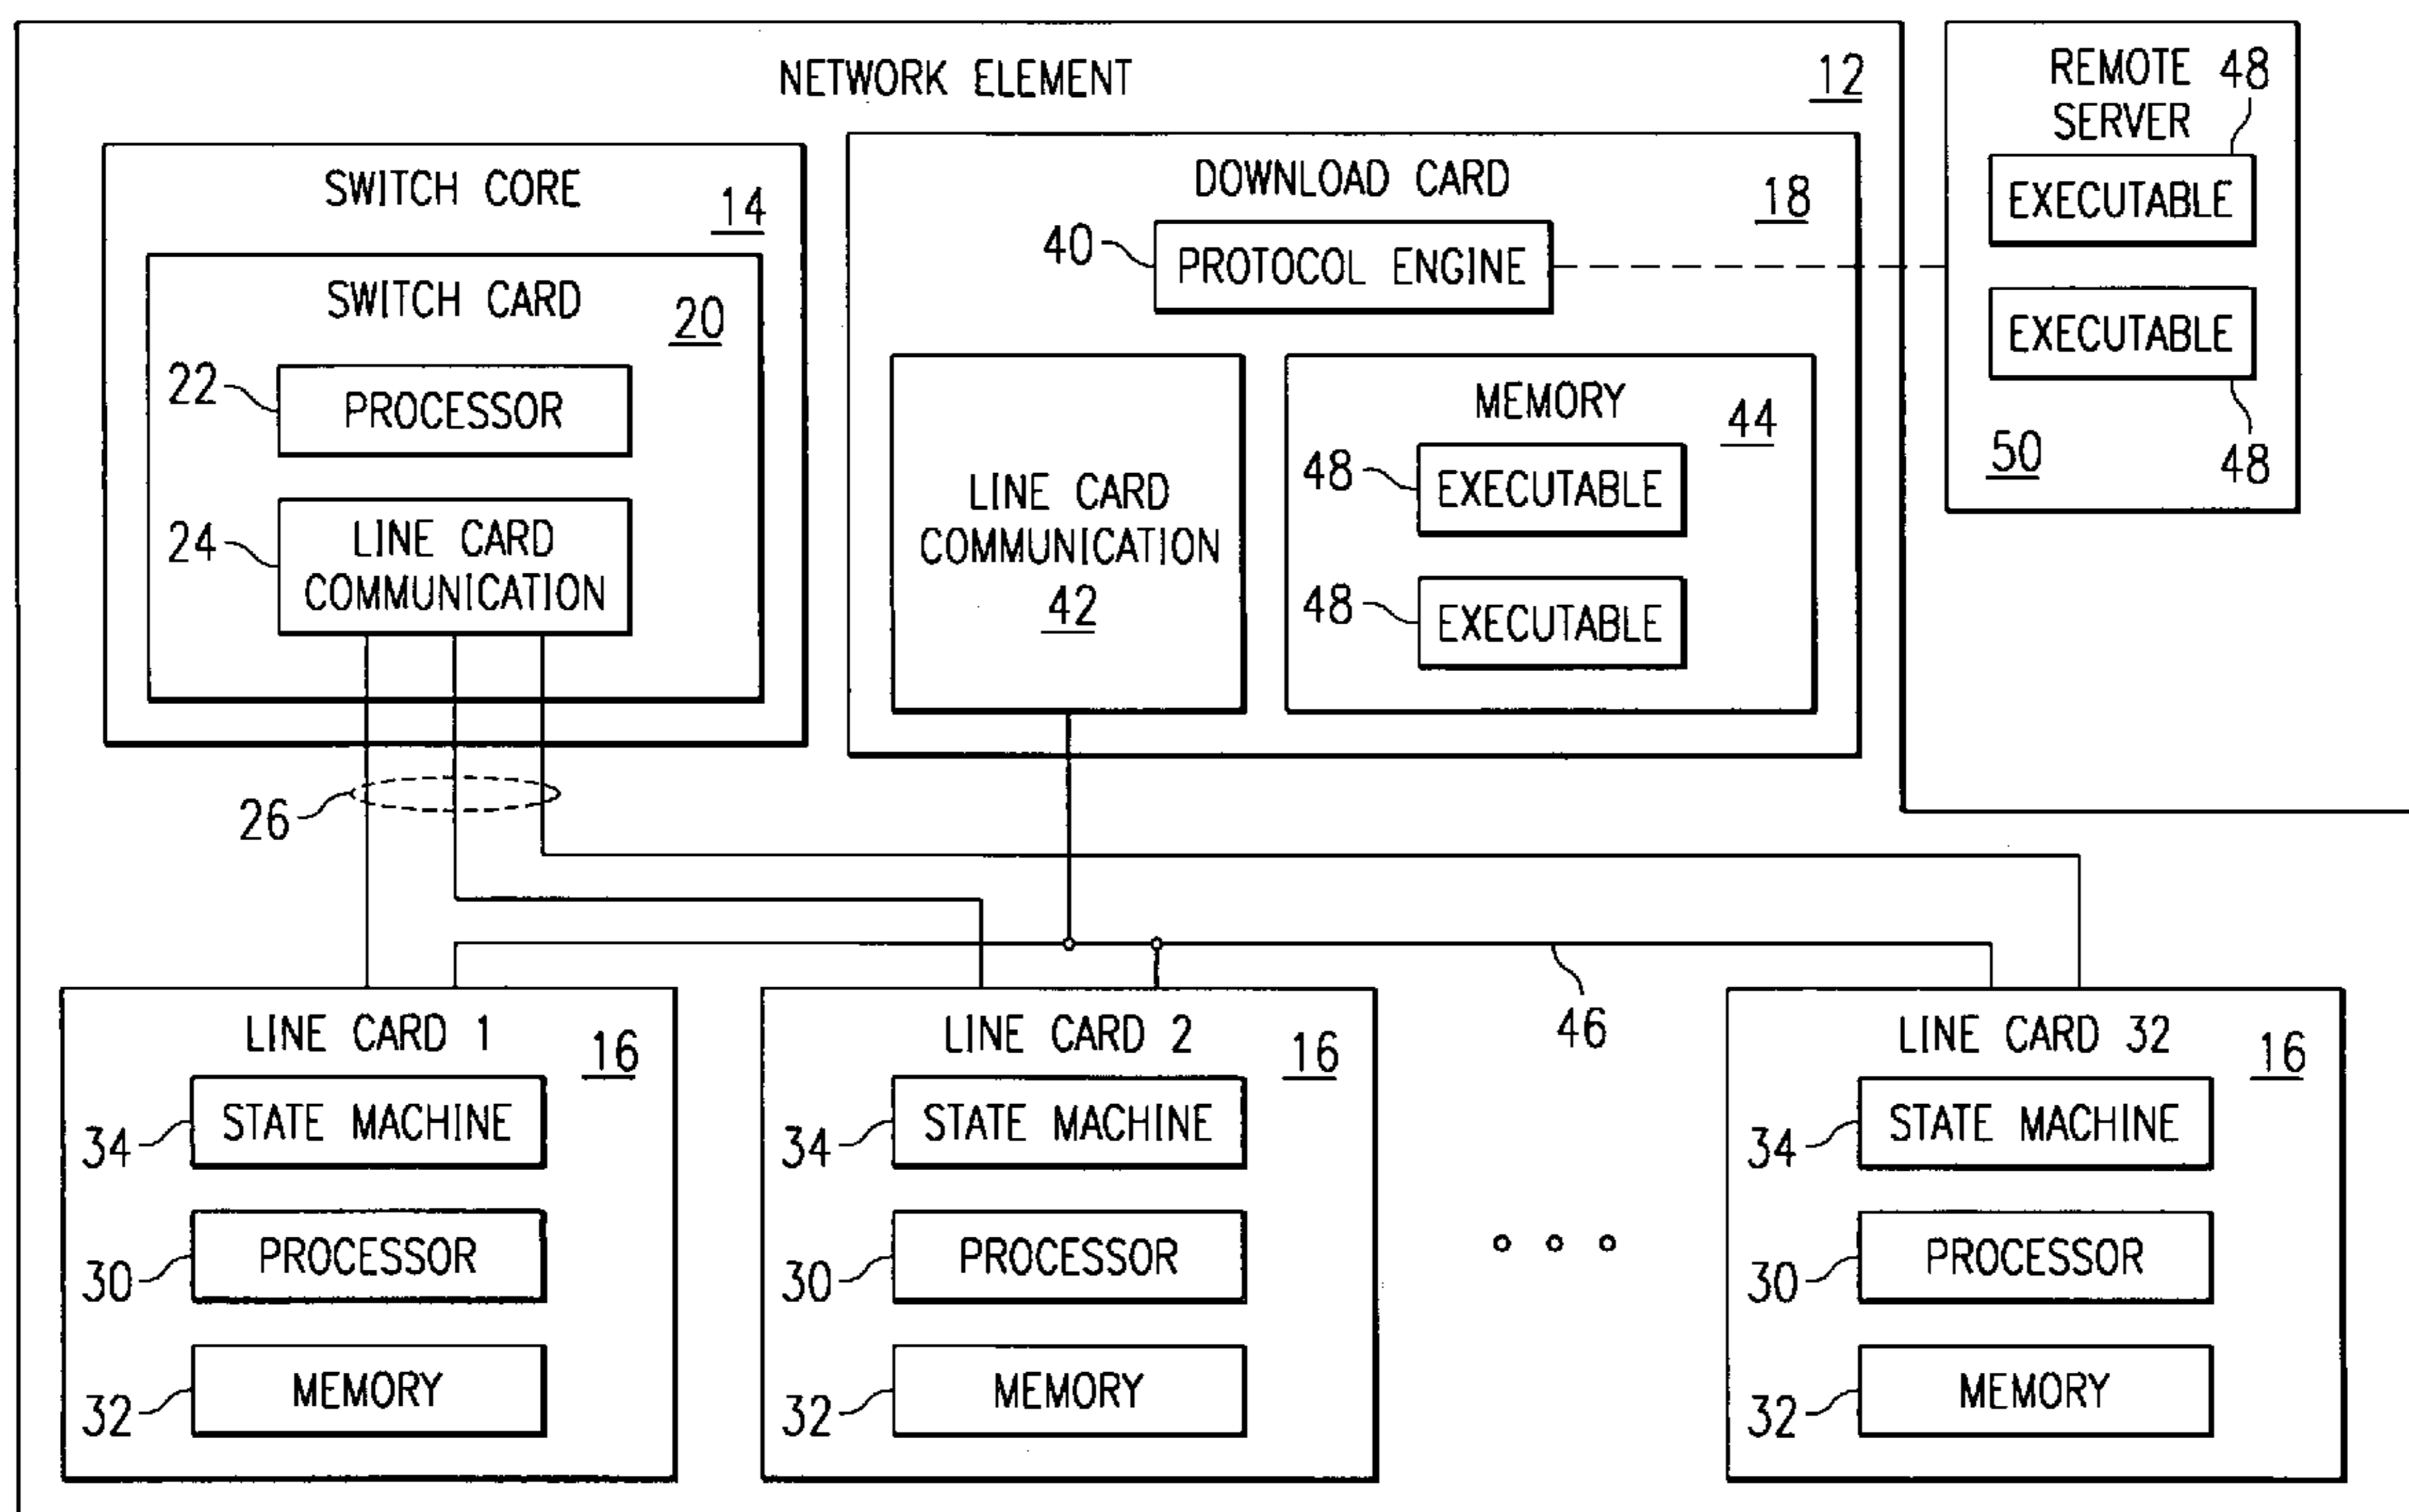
NETWORK ELEMENT 12

SWITCH CORE 14

SWITCH CARD 20

22 PROCESSOR

24 LINE CARD COMMUNICATION

26

DOWNLOAD CARD 18

40 PROTOCOL ENGINE

LINE CARD COMMUNICATION 42

MEMORY 44

48 EXECUTABLE

48 EXECUTABLE

REMOTE SERVER 48

EXECUTABLE

EXECUTABLE

50 48

46

LINE CARD 1 16

34 STATE MACHINE

30 PROCESSOR

32 MEMORY

LINE CARD 2 16

34 STATE MACHINE

30 PROCESSOR

32 MEMORY

LINE CARD 32 16

34 STATE MACHINE

30 PROCESSOR

32 MEMORY